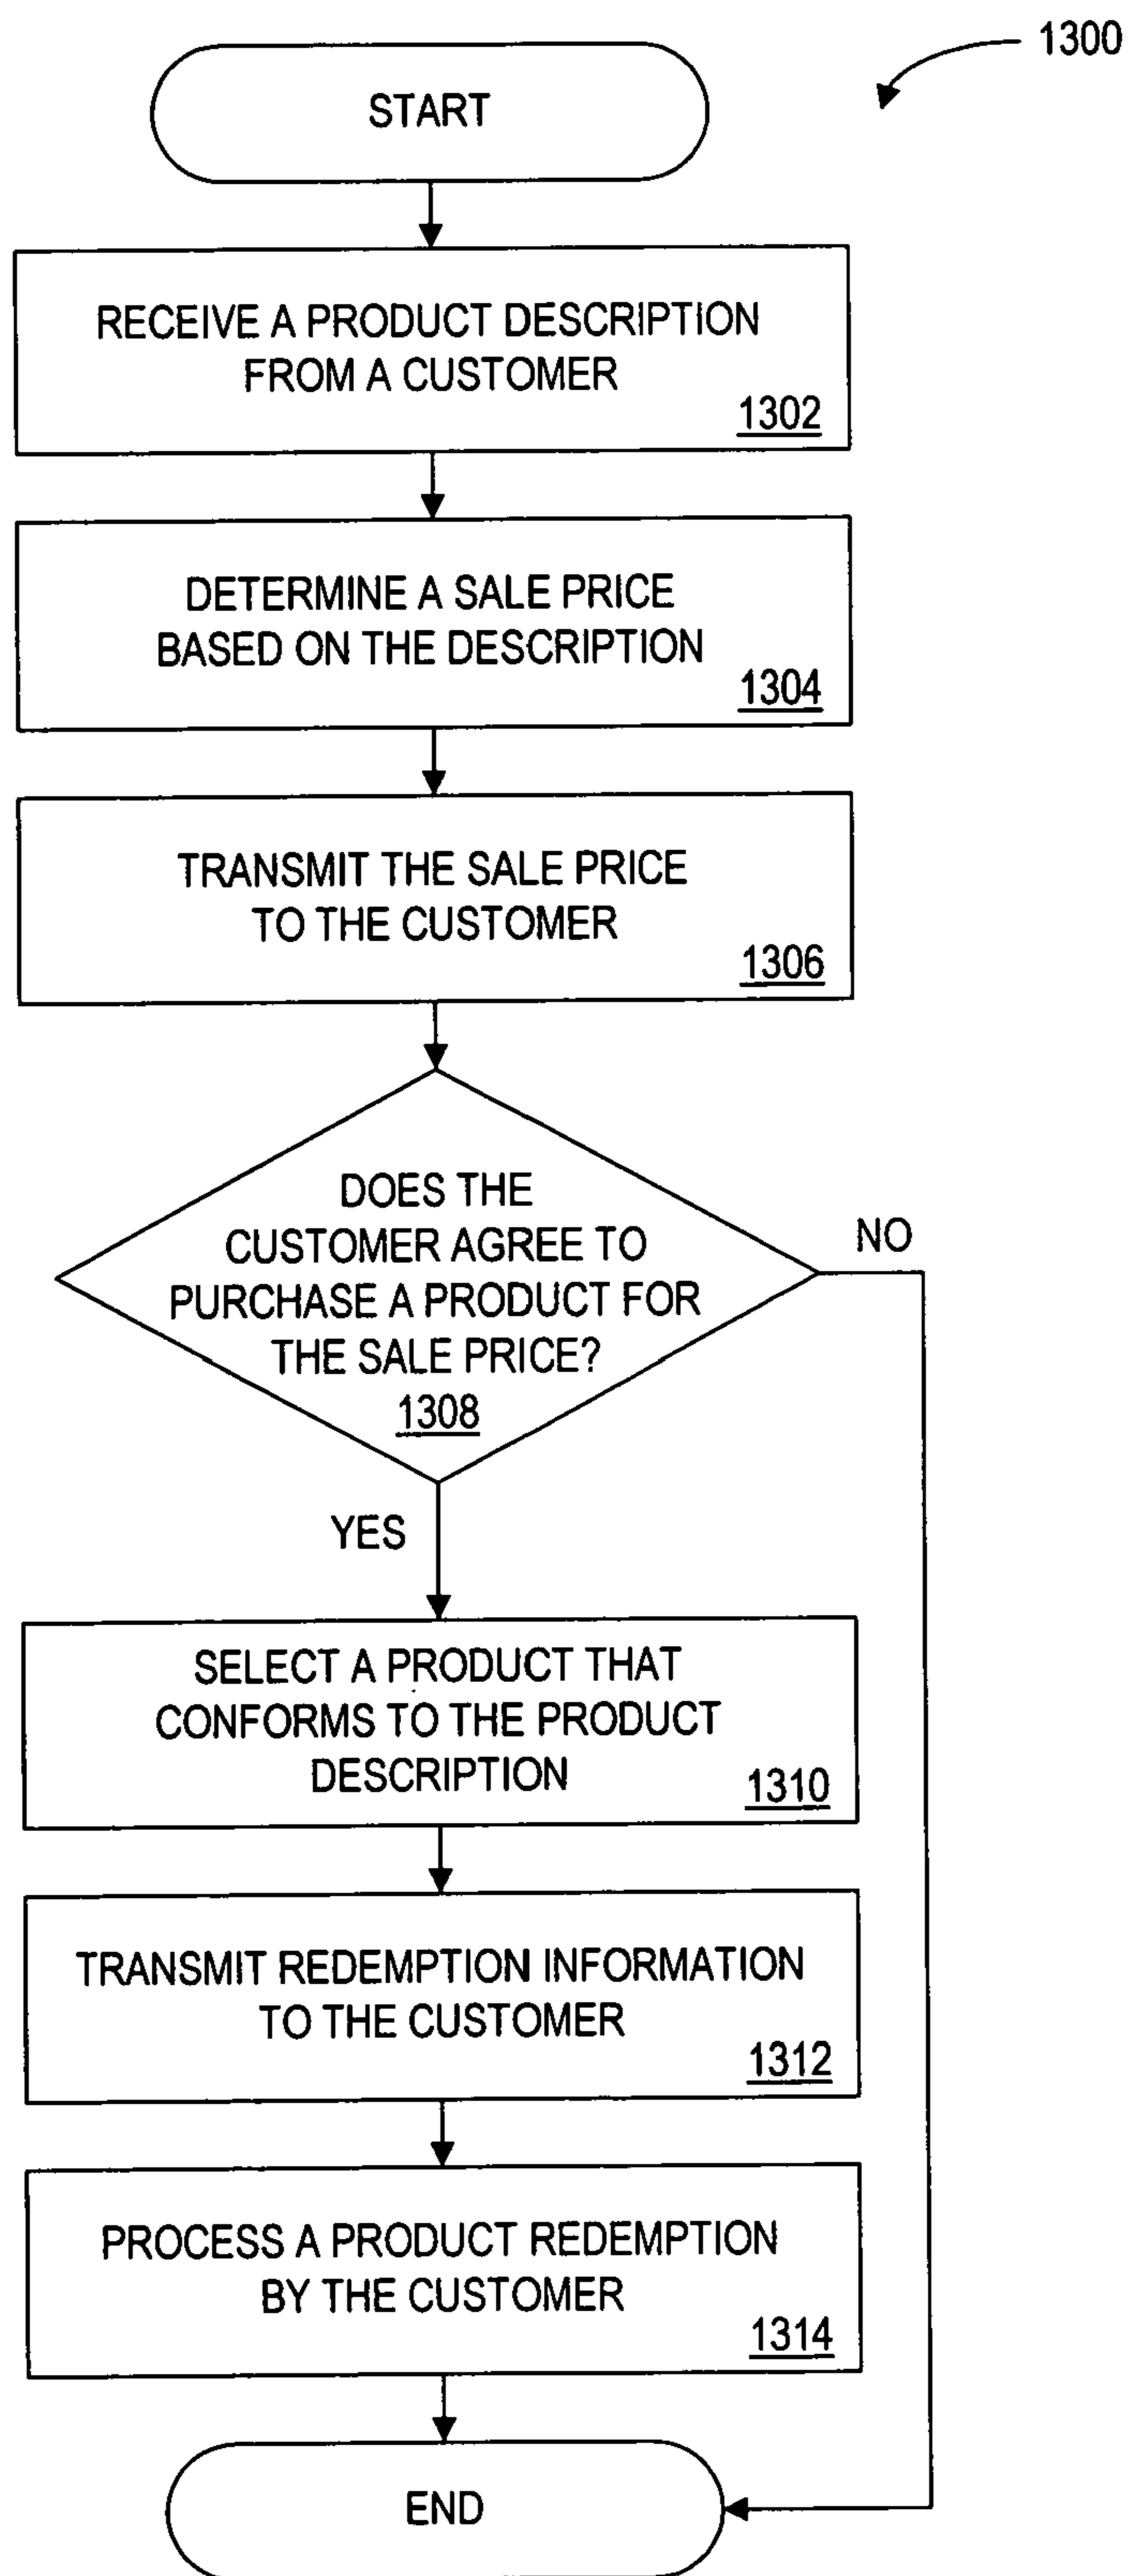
1300

START

RECEIVE A PRODUCT DESCRIPTION FROM A CUSTOMER
1302

DETERMINE A SALE PRICE BASED ON THE DESCRIPTION
1304

TRANSMIT THE SALE PRICE TO THE CUSTOMER
1306

DOES THE CUSTOMER AGREE TO PURCHASE A PRODUCT FOR THE SALE PRICE?
1308

NO

YES

SELECT A PRODUCT THAT CONFORMS TO THE PRODUCT DESCRIPTION
1310

TRANSMIT REDEMPTION INFORMATION TO THE CUSTOMER
1312

PROCESS A PRODUCT REDEMPTION BY THE CUSTOMER
1314

END